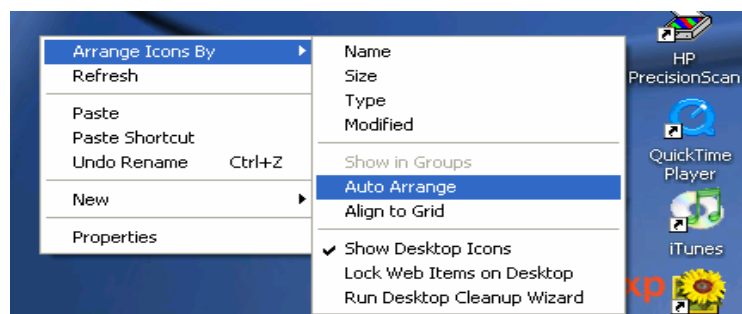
Arrange Icons By
Refresh

Paste
Paste Shortcut
Undo Rename Ctrl+Z

New

Properties

Name
Size
Type
Modified

Show in Groups
Auto Arrange
Align to Grid

Show Desktop Icons
Lock Web Items on Desktop
Run Desktop Cleanup Wizard

HP PrecisionScan

QuickTime Player

iTunes

xp